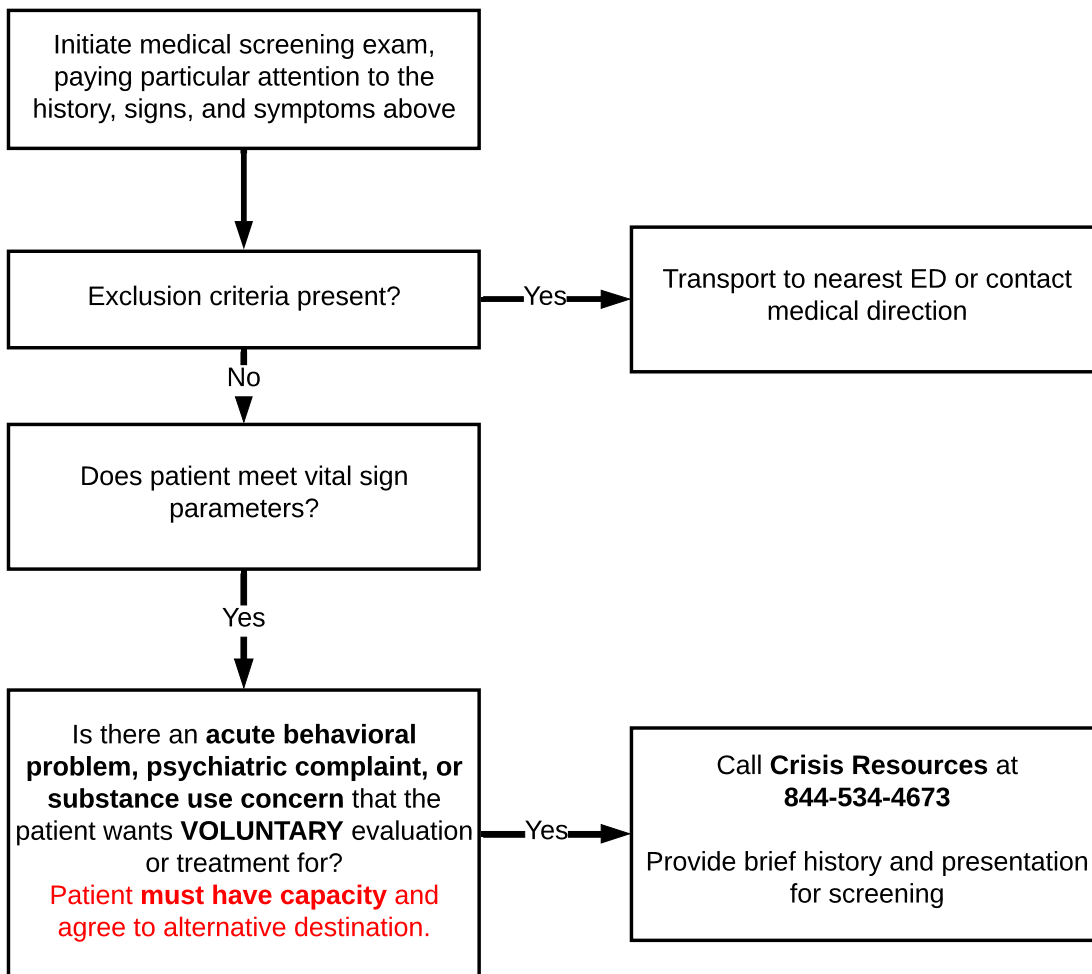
Initiate medical screening exam, paying particular attention to the history, signs, and symptoms above

Exclusion criteria present?

Yes

Transport to nearest ED or contact medical direction

No

Does patient meet vital sign parameters?

Yes

Is there an **acute behavioral problem, psychiatric complaint, or substance use concern** that the patient wants **VOLUNTARY** evaluation or treatment for?
Patient **must have capacity** and agree to alternative destination.

Yes

Call **Crisis Resources** at **844-534-4673**

Provide brief history and presentation for screening